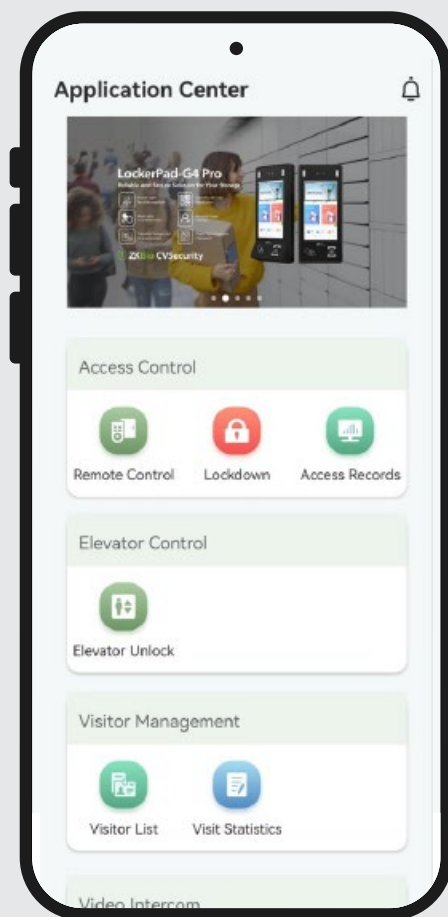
Application Center

LockerPad-G4 Pro
Reliable and Secure Solution for Your Storage
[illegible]
ZKBio CVSecurity

Access Control

Remote Control
Lockdown
Access Records

Elevator Control

Elevator Unlock

Visitor Management

Visitor List
Visit Statistics

Video Intercom